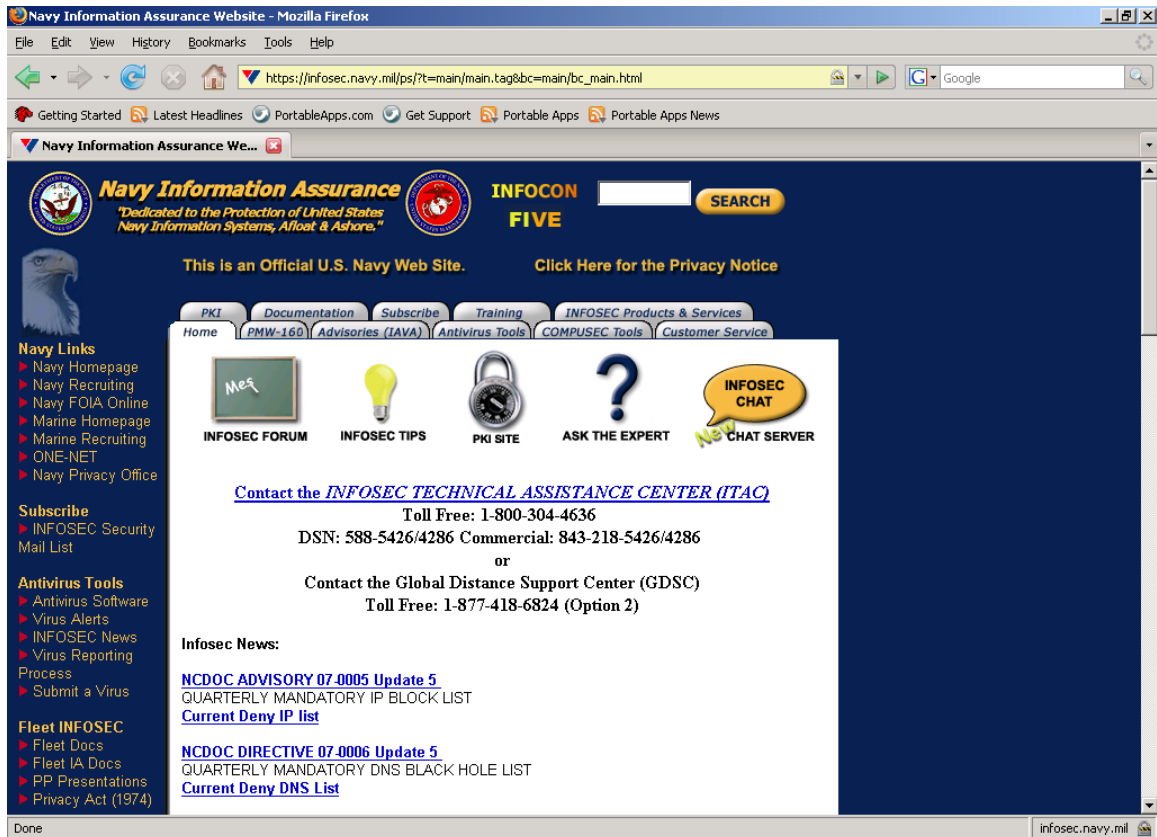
Navy Information Assurance Website - Mozilla Firefox

File Edit View History Bookmarks Tools Help

https://infosec.navy.mil/ps/?t=main/main.tag&bc=main/bc_main.html

Google

Getting Started Latest Headlines PortableApps.com Get Support Portable Apps Portable Apps News

Navy Information Assurance We...

Navy Information Assurance
"Dedicated to the Protection of United States Navy Information Systems, Afloat & Ashore."

INFOCON FIVE

SEARCH

This is an Official U.S. Navy Web Site. Click Here for the Privacy Notice

PKI | Documentation | Subscribe | Training | INFOSEC Products & Services
Home | PMW-160 | Advisories (IAVA) | Antivirus Tools | COMPUSEC Tools | Customer Service

Navy Links
Navy Homepage
Navy Recruiting
Navy FOIA Online
Marine Homepage
Marine Recruiting
ONE-NET
Navy Privacy Office

Subscribe
INFOSEC Security Mail List

Antivirus Tools
Antivirus Software
Virus Alerts
INFOSEC News
Virus Reporting Process
Submit a Virus

Fleet INFOSEC
Fleet Docs
Fleet IA Docs
PP Presentations
Privacy Act (1974)

Mes

INFOSEC FORUM INFOSEC TIPS PKI SITE ASK THE EXPERT INFOSEC CHAT New CHAT SERVER

Contact the INFOSEC TECHNICAL ASSISTANCE CENTER (ITAC)
Toll Free: 1-800-304-4636
DSN: 588-5426/4286 Commercial: 843-218-5426/4286
or
Contact the Global Distance Support Center (GDSC)
Toll Free: 1-877-418-6824 (Option 2)

Infosec News:

NCDOC ADVISORY 07-0005 Update 5
QUARTERLY MANDATORY IP BLOCK LIST
Current Deny IP list

NCDOC DIRECTIVE 07-0006 Update 5
QUARTERLY MANDATORY DNS BLACK HOLE LIST
Current Deny DNS List

Done infosec.navy.mil